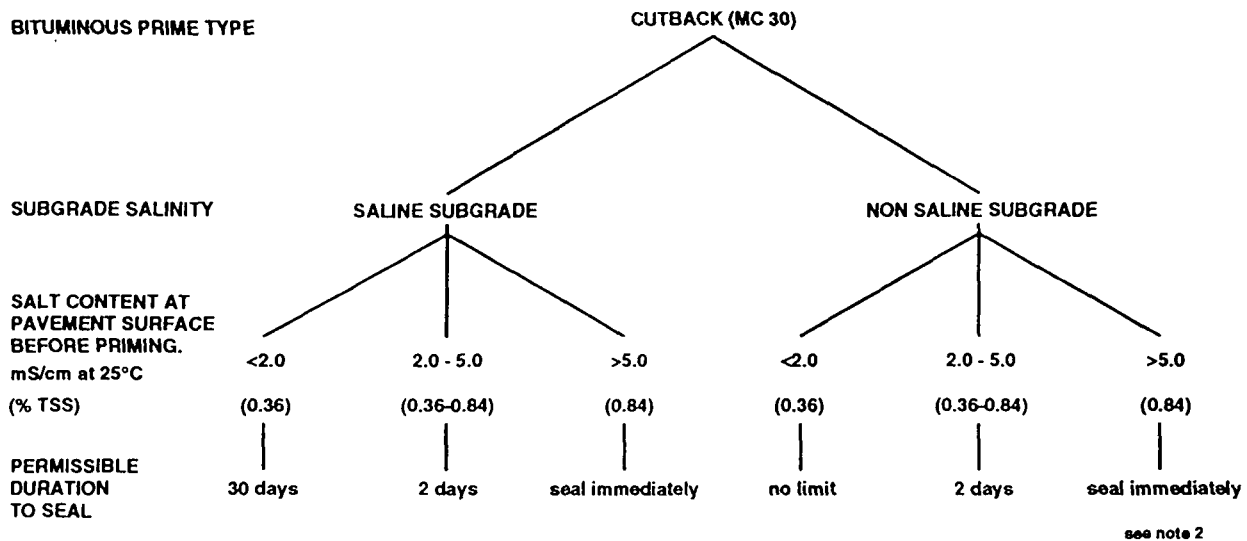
BITUMINOUS PRIME TYPE

CUTBACK (MC 30)

SUBGRADE SALINITY

SALINE SUBGRADE

NON SALINE SUBGRADE

SALT CONTENT AT PAVEMENT SURFACE BEFORE PRIMING. mS/cm at 25°C

<2.0

2.0 - 5.0

>5.0

<2.0

2.0 - 5.0

>5.0

(% TSS)

(0.36)

(0.36-0.84)

(0.84)

(0.36)

(0.36-0.84)

(0.84)

PERMISSIBLE DURATION TO SEAL

30 days

2 days

seal immediately

no limit

2 days

seal immediately

see note 2